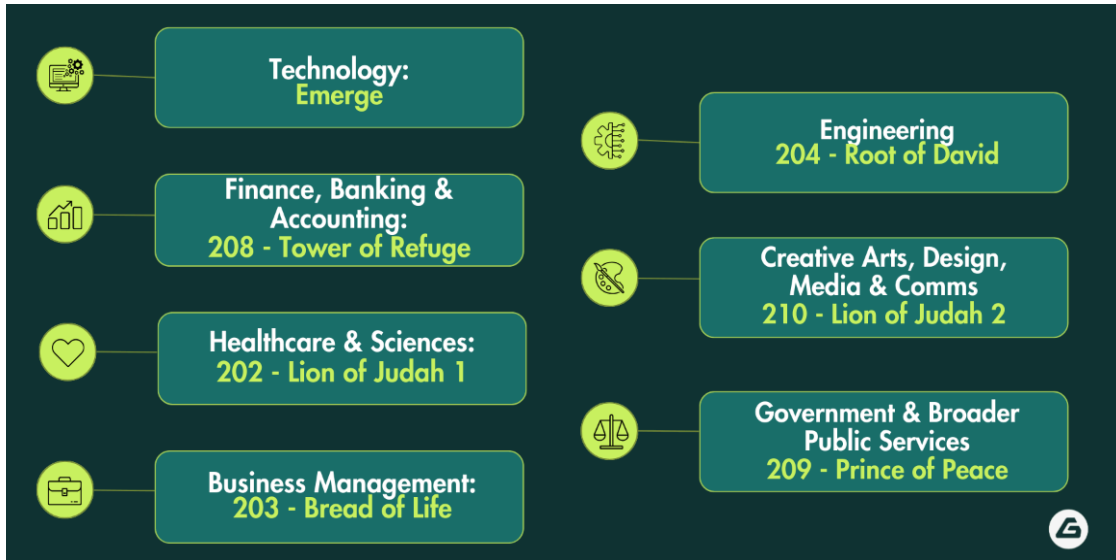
Technology:
Emerge

Finance, Banking & Accounting:
208 - Tower of Refuge

Healthcare & Sciences:
202 - Lion of Judah 1

Business Management:
203 - Bread of Life

Engineering
204 - Root of David

Creative Arts, Design, Media & Comms
210 - Lion of Judah 2

Government & Broader Public Services
209 - Prince of Peace